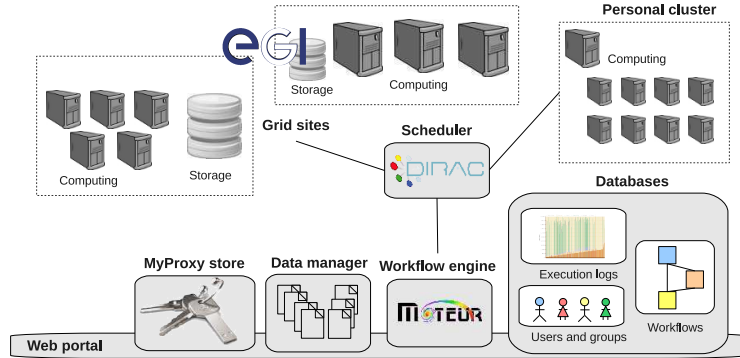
Personal cluster

Computing

egi

Storage

Computing

Computing

Storage

Grid sites

Scheduler

DIRAC

Databases

Execution logs

Users and groups

Workflows

MyProxy store

Data manager

Workflow engine

MOTEUR

Web portal